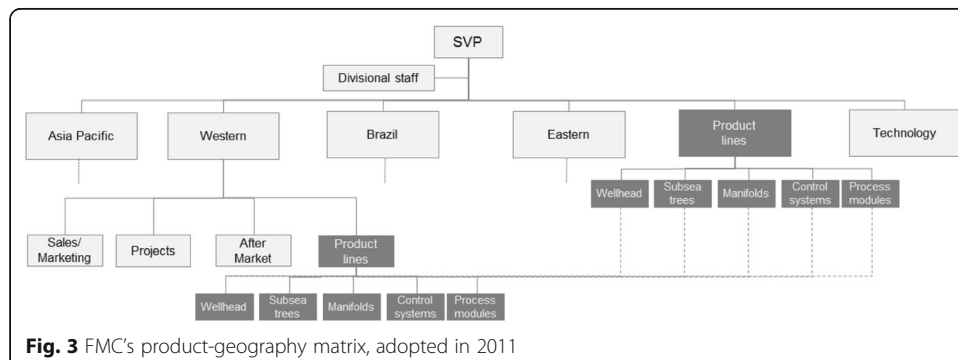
SVP

Divisional staff

Asia Pacific

Western

Brazil

Eastern

Product lines

Technology

Wellhead

Subsea trees

Manifolds

Control systems

Process modules

Sales/ Marketing

Projects

After Market

Product lines

Wellhead

Subsea trees

Manifolds

Control systems

Process modules

**Fig. 3** FMC's product-geography matrix, adopted in 2011